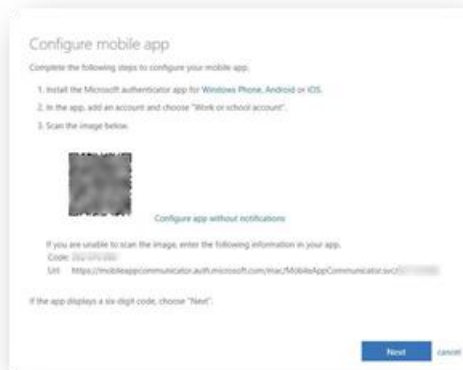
Configure mobile app

Complete the following steps to configure your mobile app.

1. Install the Microsoft authenticator app for Windows Phone, Android or iOS.

2. In the app, add an account and choose "Work or school account".

3. Scan the image below.

Configure app without notifications

If you are unable to scan the image, enter the following information in your app.

Code: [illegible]

Url: https://mobileappcommunicator.auth.microsoft.com/mac/MobileAppCommunicator.svc/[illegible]

If the app displays a six-digit code, choose "Next".

Next

cancel